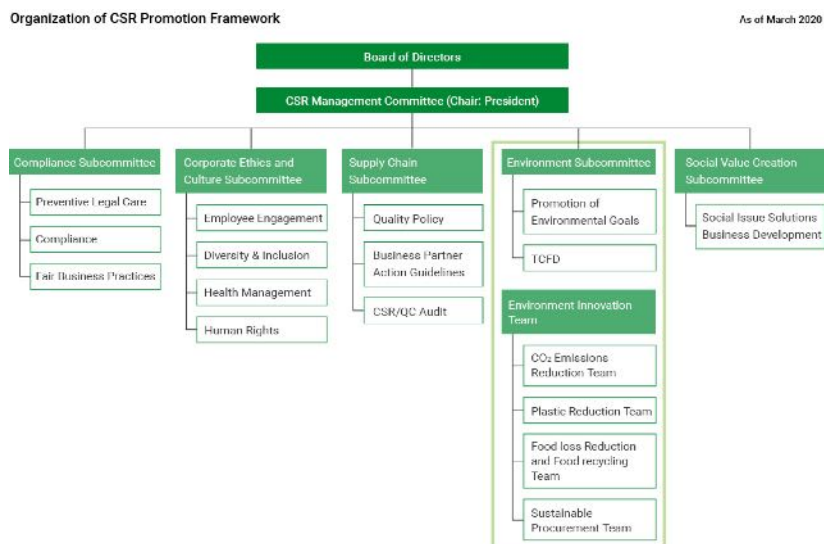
Organization of CSR Promotion Framework

As of March 2020

Board of Directors

CSR Management Committee (Chair: President)

Compliance Subcommittee

Preventive Legal Care

Compliance

Fair Business Practices

Corporate Ethics and Culture Subcommittee

Employee Engagement

Diversity & Inclusion

Health Management

Human Rights

Supply Chain Subcommittee

Quality Policy

Business Partner Action Guidelines

CSR/QC Audit

Environment Subcommittee

Promotion of Environmental Goals

TCFD

Environment Innovation Team

$CO_2$ Emissions Reduction Team

Plastic Reduction Team

Food loss Reduction and Food recycling Team

Sustainable Procurement Team

Social Value Creation Subcommittee

Social Issue Solutions Business Development